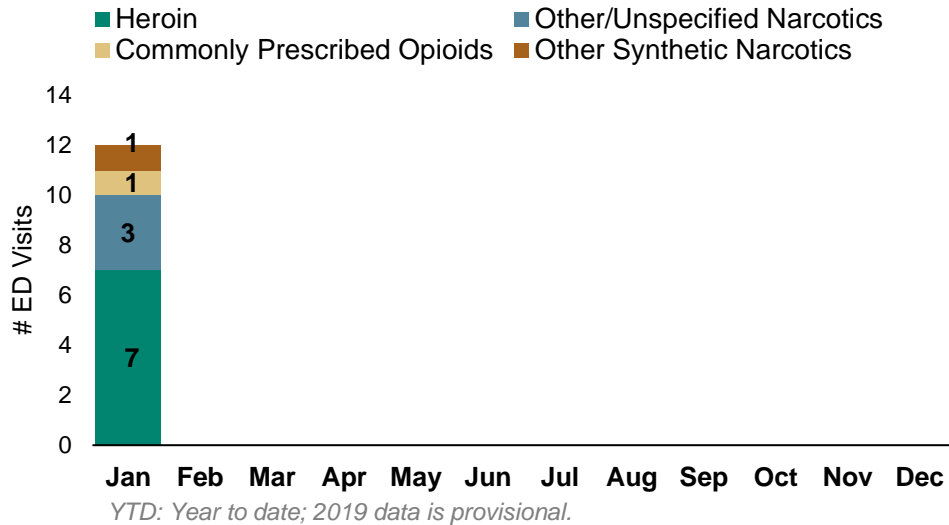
Heroin
Other/Unspecified Narcotics
Commonly Prescribed Opioids
Other Synthetic Narcotics

# ED Visits

14
12
10
8
6
4
2
0

1
1
3
7

Jan Feb Mar Apr May Jun Jul Aug Sep Oct Nov Dec

YTD: Year to date; 2019 data is provisional.